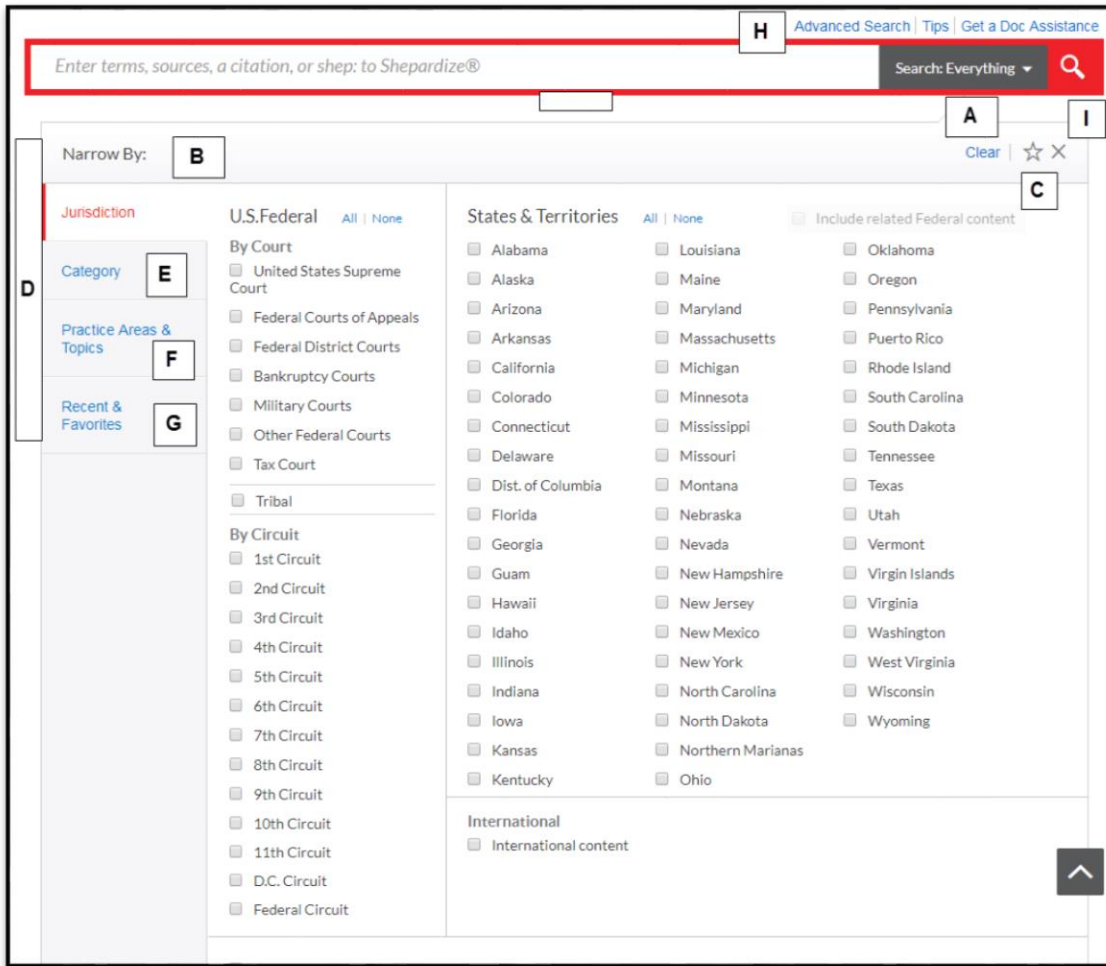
H Advanced Search | Tips | Get a Doc Assistance

Enter terms, sources, a citation, or shep: to Shepardize®

Search: Everything

A I

Narrow By: B

Clear | ☆ ×

C

D

Jurisdiction

Category E

Practice Areas & Topics F

Recent & Favorites G

U.S.Federal All | None

By Court
United States Supreme Court
Federal Courts of Appeals
Federal District Courts
Bankruptcy Courts
Military Courts
Other Federal Courts
Tax Court

Tribal

By Circuit
1st Circuit
2nd Circuit
3rd Circuit
4th Circuit
5th Circuit
6th Circuit
7th Circuit
8th Circuit
9th Circuit
10th Circuit
11th Circuit
D.C. Circuit
Federal Circuit

States & Territories All | None

Include related Federal content

Alabama
Alaska
Arizona
Arkansas
California
Colorado
Connecticut
Delaware
Dist. of Columbia
Florida
Georgia
Guam
Hawaii
Idaho
Illinois
Indiana
Iowa
Kansas
Kentucky

Louisiana
Maine
Maryland
Massachusetts
Michigan
Minnesota
Mississippi
Missouri
Montana
Nebraska
Nevada
New Hampshire
New Jersey
New Mexico
New York
North Carolina
North Dakota
Northern Marianas
Ohio

Oklahoma
Oregon
Pennsylvania
Puerto Rico
Rhode Island
South Carolina
South Dakota
Tennessee
Texas
Utah
Vermont
Virgin Islands
Virginia
Washington
West Virginia
Wisconsin
Wyoming

International
International content